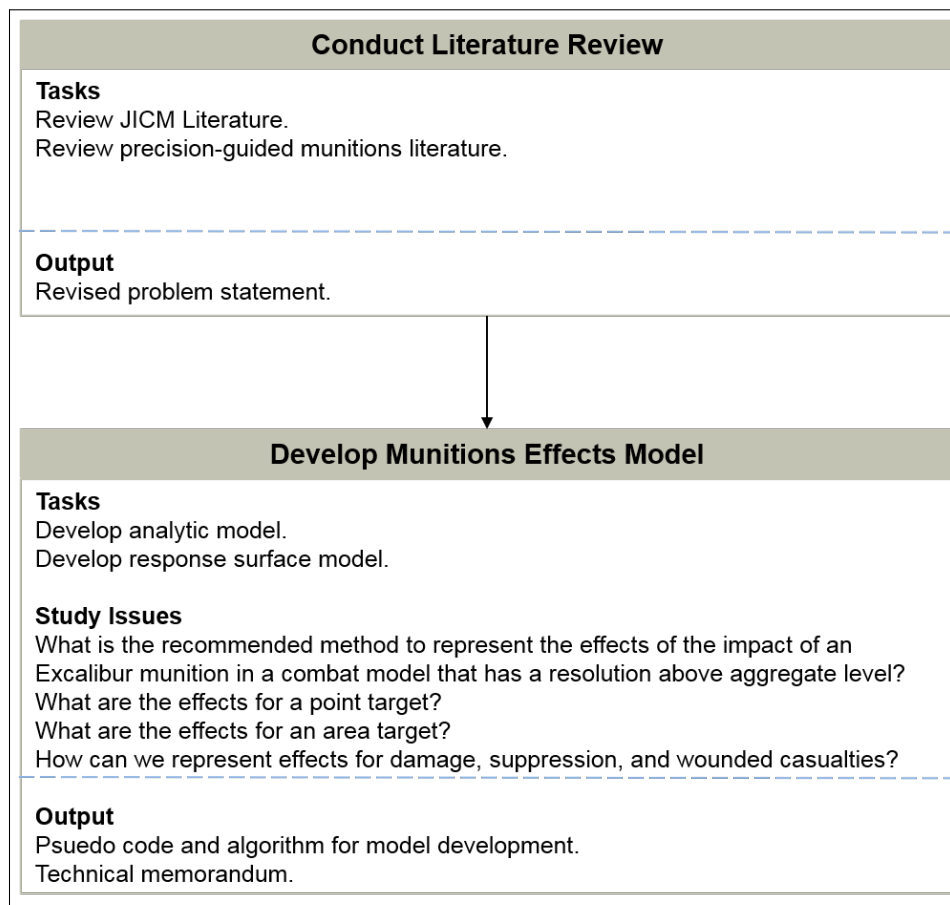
Conduct Literature Review

Tasks
Review JICM Literature.
Review precision-guided munitions literature.

Output
Revised problem statement.

Develop Munitions Effects Model

Tasks
Develop analytic model.
Develop response surface model.

Study Issues
What is the recommended method to represent the effects of the impact of an Excalibur munition in a combat model that has a resolution above aggregate level?
What are the effects for a point target?
What are the effects for an area target?
How can we represent effects for damage, suppression, and wounded casualties?

Output
Psuedo code and algorithm for model development.
Technical memorandum.